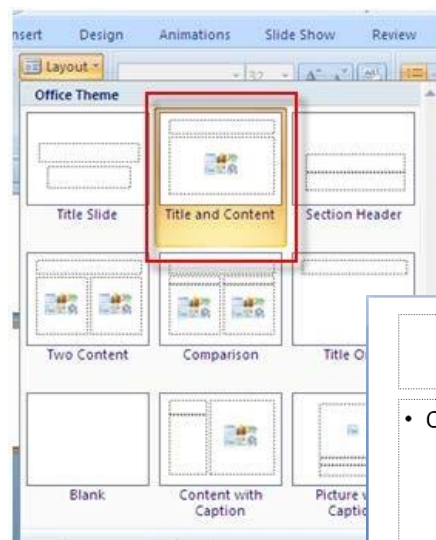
nsert Design Animations Slide Show Review

Layout

32

Office Theme

Title Slide

Title and Content

Section Header

Two Content

Comparison

Title O

Blank

Content with Caption

Picture w Captio

• C